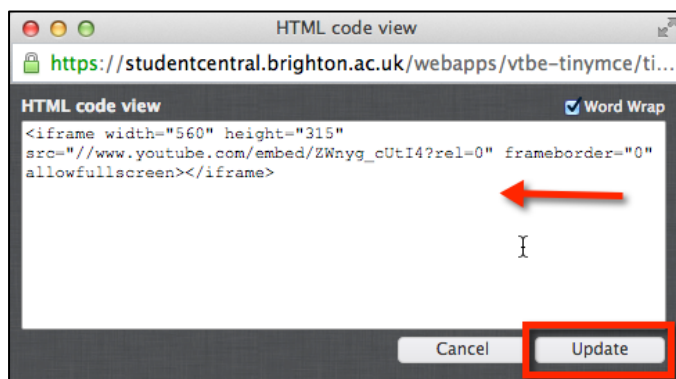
HTML code view

https://studentcentral.brighton.ac.uk/webapps/vtbe-tinymce/ti...

HTML code view

Word Wrap

<iframe width="560" height="315" src="//www.youtube.com/embed/ZWnyg_cUtI4?rel=0" frameborder="0" allowfullscreen></iframe>

Cancel

Update